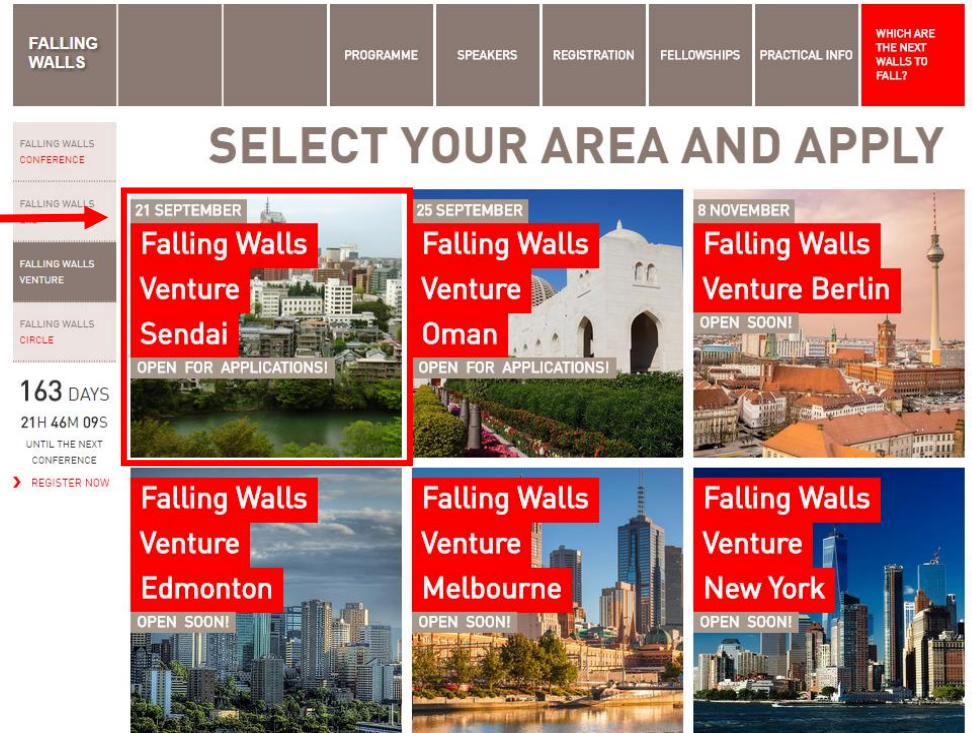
FALLING WALLS

PROGRAMME

SPEAKERS

REGISTRATION

FELLOWSHIPS

PRACTICAL INFO

WHICH ARE THE NEXT WALLS TO FALL?

FALLING WALLS CONFERENCE

FALLING WALLS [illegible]

FALLING WALLS VENTURE

FALLING WALLS CIRCLE

163 DAYS

21H 46M 09S

UNTIL THE NEXT CONFERENCE

› REGISTER NOW

SELECT YOUR AREA AND APPLY

21 SEPTEMBER

Falling Walls Venture Sendai

OPEN FOR APPLICATIONS!

25 SEPTEMBER

Falling Walls Venture Oman

OPEN FOR APPLICATIONS!

8 NOVEMBER

Falling Walls Venture Berlin

OPEN SOON!

Falling Walls Venture Edmonton

OPEN SOON!

Falling Walls Venture Melbourne

OPEN SOON!

Falling Walls Venture New York

OPEN SOON!